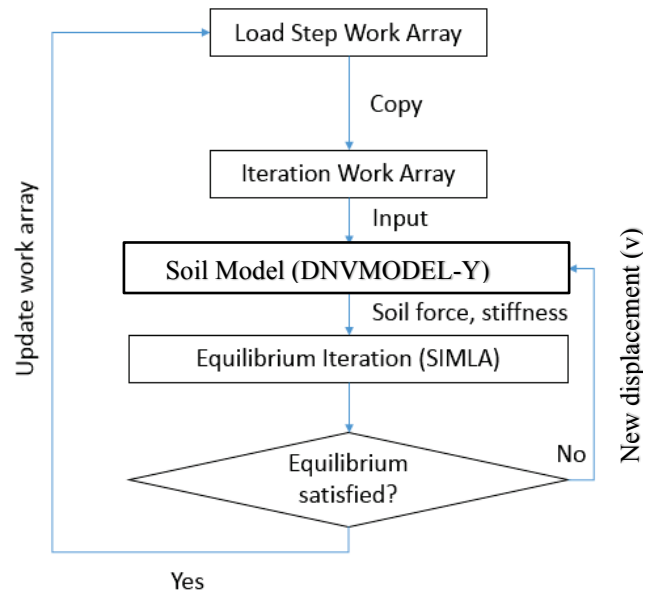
Load Step Work Array

Copy

Iteration Work Array

Input

Soil Model (DNVMODEL-Y)

Soil force, stiffness

Equilibrium Iteration (SIMLA)

Equilibrium satisfied?

No

Yes

Update work array

New displacement (v)